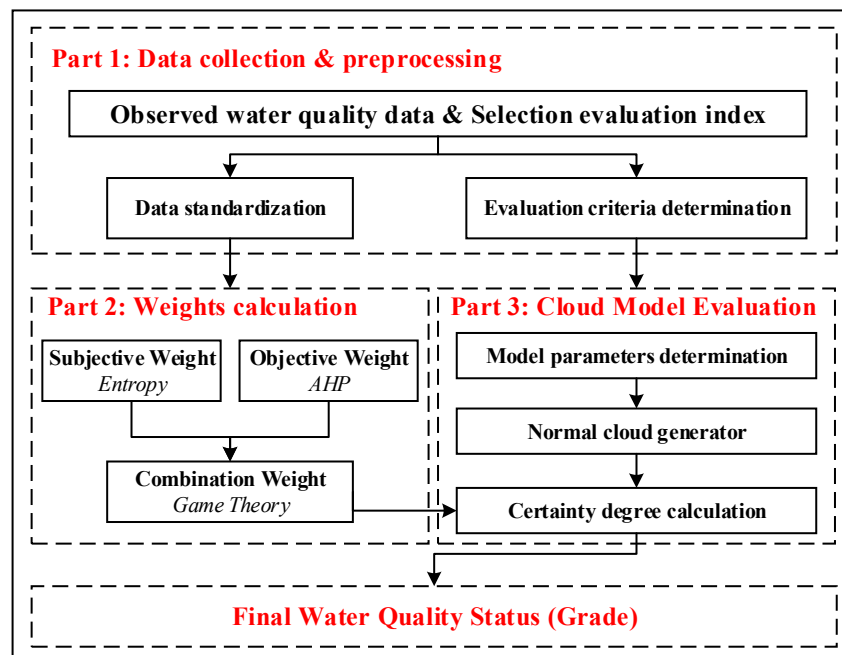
Part 1: Data collection & preprocessing

Observed water quality data & Selection evaluation index

Data standardization

Evaluation criteria determination

Part 2: Weights calculation

Subjective Weight
Entropy

Objective Weight
AHP

Combination Weight
Game Theory

Part 3: Cloud Model Evaluation

Model parameters determination

Normal cloud generator

Certainty degree calculation

Final Water Quality Status (Grade)